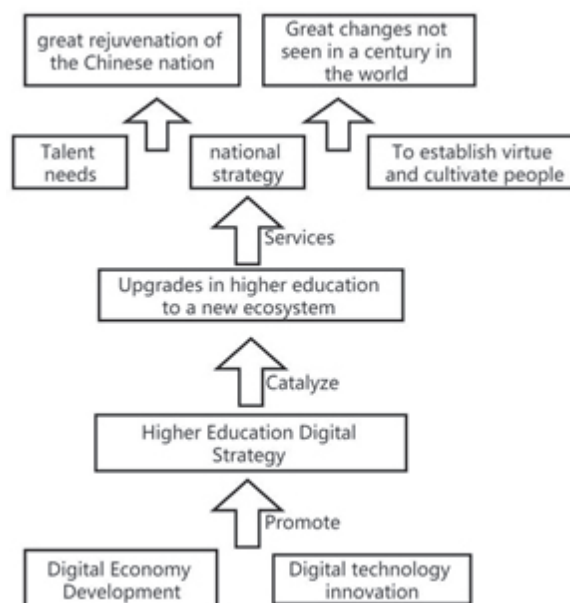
great rejuvenation of the Chinese nation

Great changes not seen in a century in the world

Talent needs

national strategy

To establish virtue and cultivate people

Services

Upgrades in higher education to a new ecosystem

Catalyze

Higher Education Digital Strategy

Promote

Digital Economy Development

Digital technology innovation